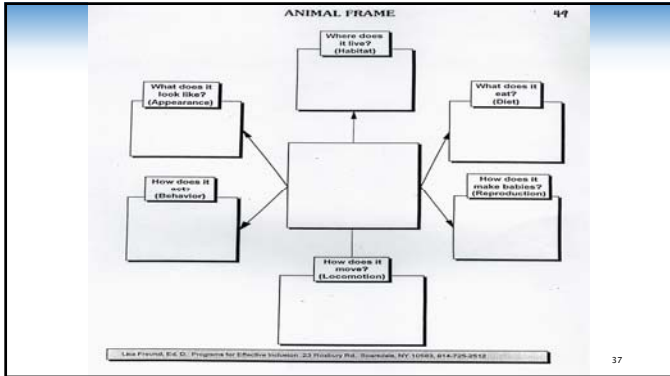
ANIMAL FRAME

49

Where does it live? (Habitat)

What does it look like? (Appearance)

What does it eat? (Diet)

How does it act? (Behavior)

How does it make babies? (Reproduction)

How does it move? (Locomotion)

Lea Freund, Ed. D., Programs for Effective Inclusion, 23 Roxbury Rd, Scarsdale, NY 10583, 914-725-2512

37